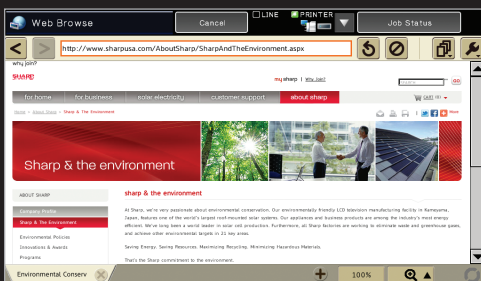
Web Browse

Cancel

LINE

PRINTER

Job Status

http://www.sharpusa.com/AboutSharp/SharpAndTheEnvironment.aspx

why join?

SHARP

my sharp | Why Join?

GO

for home

for business

solar electricity

customer support

about sharp

CART (0)

Home > About Sharp > Sharp & The Environment

Share

Sharp & the environment

ABOUT SHARP

Company Profile

Sharp & The Environment

Environmental Policies

Innovations & Awards

Programs

sharp & the environment

At Sharp, we're very passionate about environmental conservation. Our environmentally friendly LCD television manufacturing facility in Kameyama, Japan, features one of the world's largest roof-mounted solar systems. Our appliances and business products are among the industry's most energy efficient. We've long been a world leader in solar cell production. Furthermore, all Sharp factories are working to eliminate waste and greenhouse gases, and achieve other environmental targets in 22 key areas.

Saving Energy, Saving Resources, Maximizing Recycling, Minimizing Hazardous Materials.

That's the Sharp commitment to the environment.

Environmental Conserv

100%